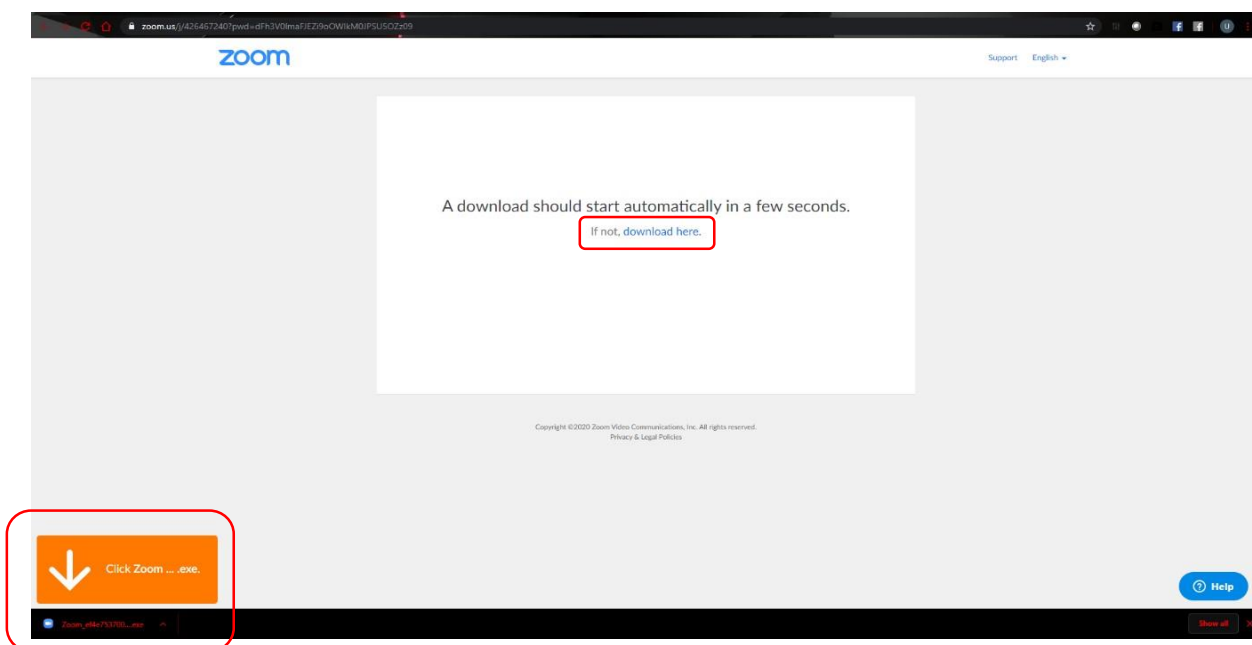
zoom.us/j/426467240?pwd=dFh3V0lmaFJEZi9oOWlkM0JPSU5OZz09

zoom

Support English

A download should start automatically in a few seconds.

If not, download here.

Copyright ©2020 Zoom Video Communications, Inc. All rights reserved.
Privacy & Legal Policies

Click Zoom ... .exe.

Help

Zoom_e4e753703....exe

Show all